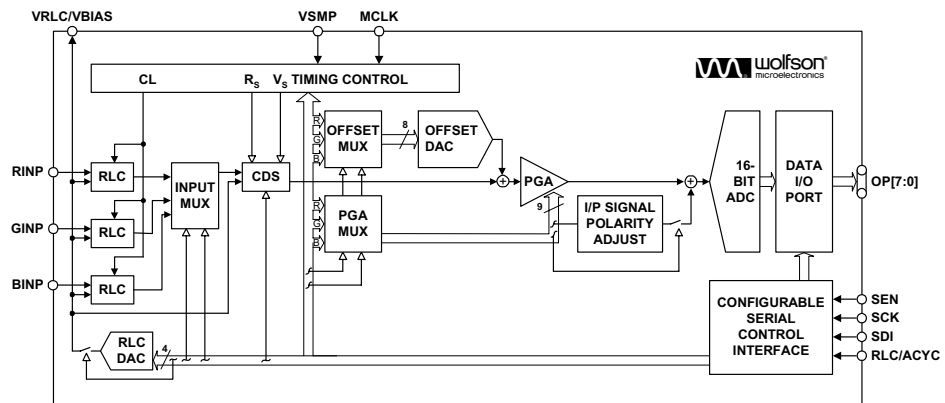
VRLC/VBIAS

VSMP

MCLK

wolfson microelectronics

CL

$R_S$

$V_S$ TIMING CONTROL

R
G
B

OFFSET MUX

8

OFFSET DAC

R
G
B

PGA MUX

RINP

RLC

GINP

RLC

BINP

RLC

INPUT MUX

CDS

PGA

9

I/P SIGNAL POLARITY ADJUST

16-BIT ADC

DATA I/O PORT

OP[7:0]

CONFIGURABLE SERIAL CONTROL INTERFACE

SEN

SCK

SDI

RLC/ACYC

RLC DAC

4